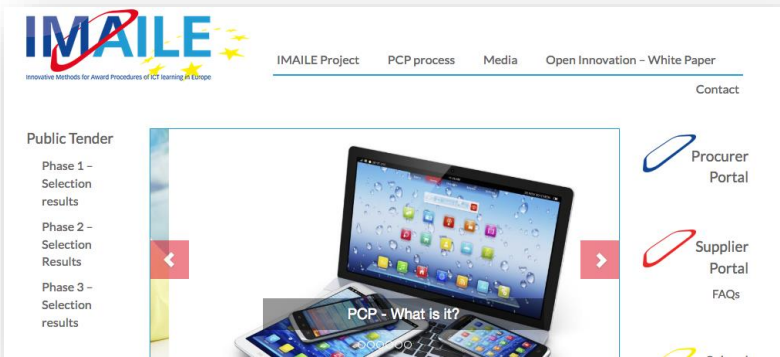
IMAILE

Innovative Methods for Award Procedures of ICT learning in Europe

IMAILE Project

PCP process

Media

Open Innovation – White Paper

Contact

Public Tender

Phase 1 – Selection results

Phase 2 – Selection Results

Phase 3 – Selection results

PCP - What is it?

Procurer Portal

Supplier Portal

FAQs